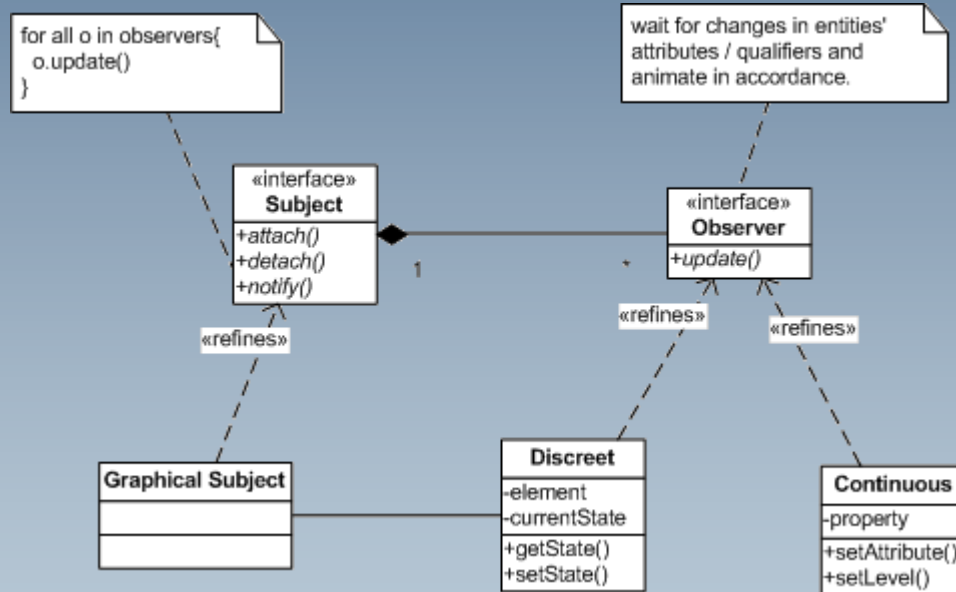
for all o in observers{
o.update()
}

wait for changes in entities' attributes / qualifiers and animate in accordance.

«interface»
Subject
+attach()
+detach()
+notify()

1

*

«interface»
Observer
+update()

«refines»

«refines»

«refines»

Graphical Subject

Discreet
-element
-currentState
+getState()
+setState()

Continuous
-property
+setAttribute()
+setLevel()